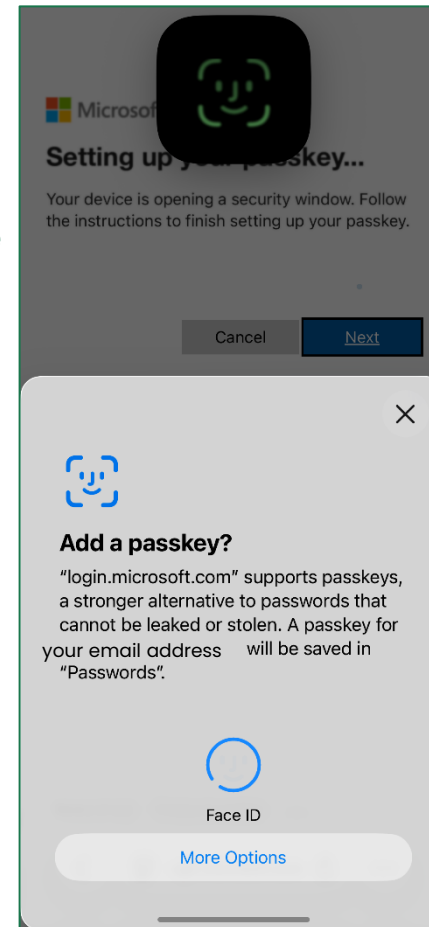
Microsoft

Setting up your passkey...

Your device is opening a security window. Follow the instructions to finish setting up your passkey.

Cancel

Next

Add a passkey?

"login.microsoft.com" supports passkeys, a stronger alternative to passwords that cannot be leaked or stolen. A passkey for your email address will be saved in "Passwords".

Face ID

More Options